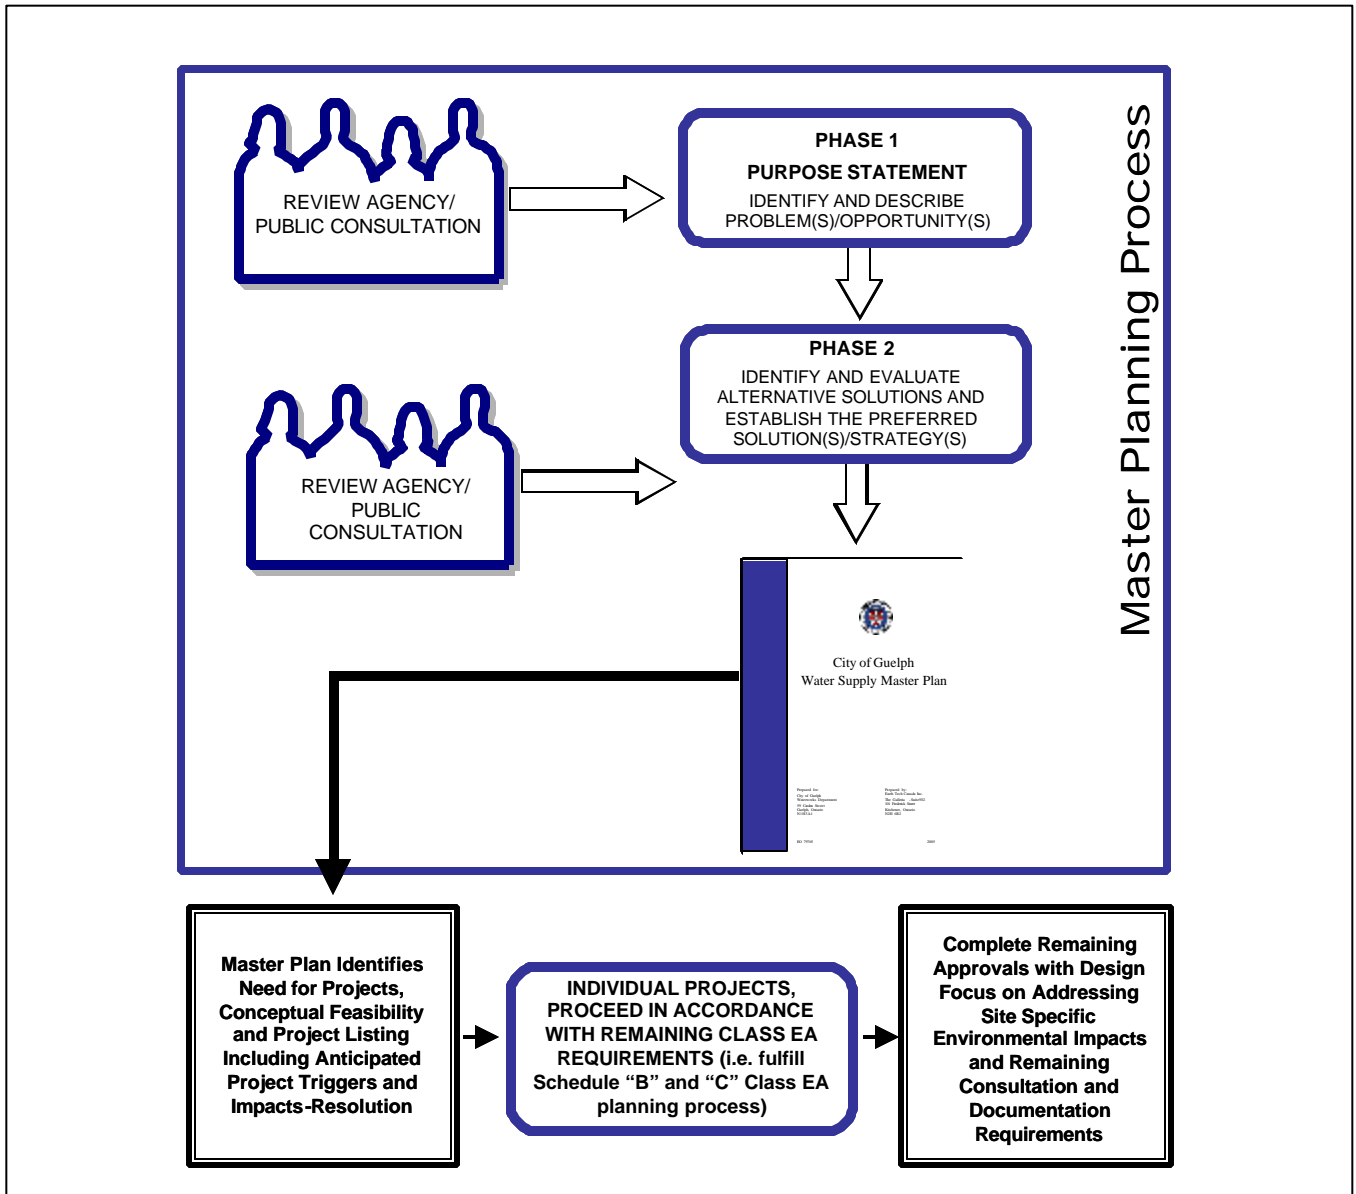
Master Planning Process

REVIEW AGENCY/ PUBLIC CONSULTATION

PHASE 1

PURPOSE STATEMENT

IDENTIFY AND DESCRIBE PROBLEM(S)/OPPORTUNITY(S)

REVIEW AGENCY/ PUBLIC CONSULTATION

PHASE 2

IDENTIFY AND EVALUATE ALTERNATIVE SOLUTIONS AND ESTABLISH THE PREFERRED SOLUTION(S)/STRATEGY(S)

City of Guelph
Water Supply Master Plan

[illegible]

Master Plan Identifies Need for Projects, Conceptual Feasibility and Project Listing Including Anticipated Project Triggers and Impacts-Resolution

INDIVIDUAL PROJECTS, PROCEED IN ACCORDANCE WITH REMAINING CLASS EA REQUIREMENTS (i.e. fulfill Schedule "B" and "C" Class EA planning process)

Complete Remaining Approvals with Design Focus on Addressing Site Specific Environmental Impacts and Remaining Consultation and Documentation Requirements